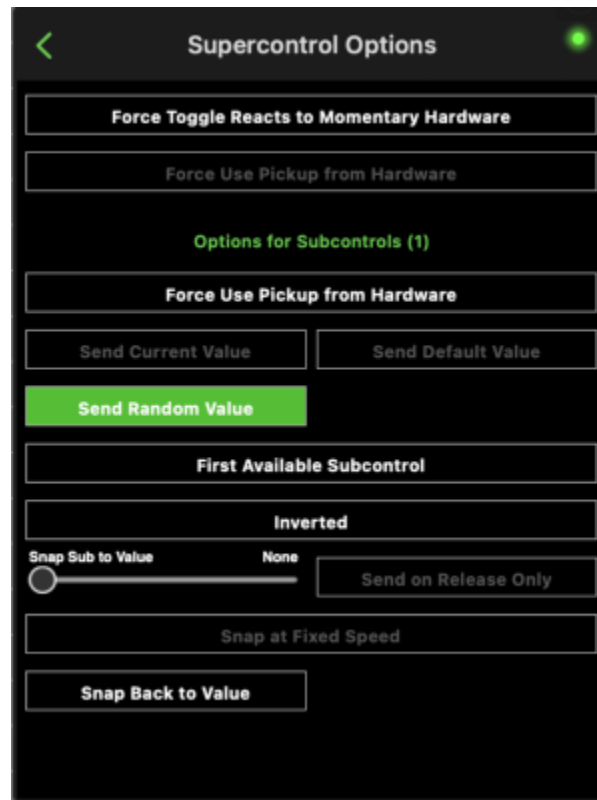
Supercontrol Options

Force Toggle Reacts to Momentary Hardware

Force Use Pickup from Hardware

Options for Subcontrols (1)

Force Use Pickup from Hardware

Send Current Value

Send Default Value

Send Random Value

First Available Subcontrol

Inverted

Snap Sub to Value

None

Send on Release Only

Snap at Fixed Speed

Snap Back to Value